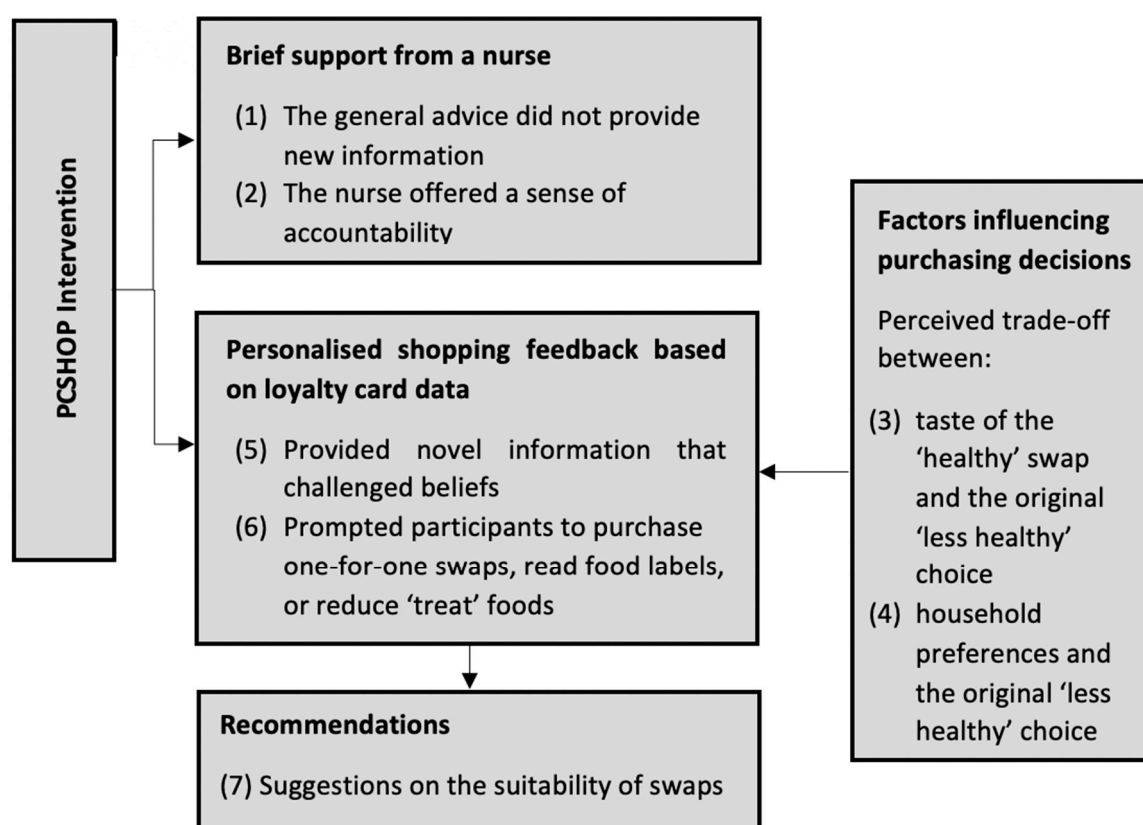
PCSHOP Intervention

Brief support from a nurse

(1) The general advice did not provide new information
(2) The nurse offered a sense of accountability

Personalised shopping feedback based on loyalty card data

(5) Provided novel information that challenged beliefs
(6) Prompted participants to purchase one-for-one swaps, read food labels, or reduce 'treat' foods

Recommendations

(7) Suggestions on the suitability of swaps

Factors influencing purchasing decisions

Perceived trade-off between:

(3) taste of the 'healthy' swap and the original 'less healthy' choice
(4) household preferences and the original 'less healthy' choice